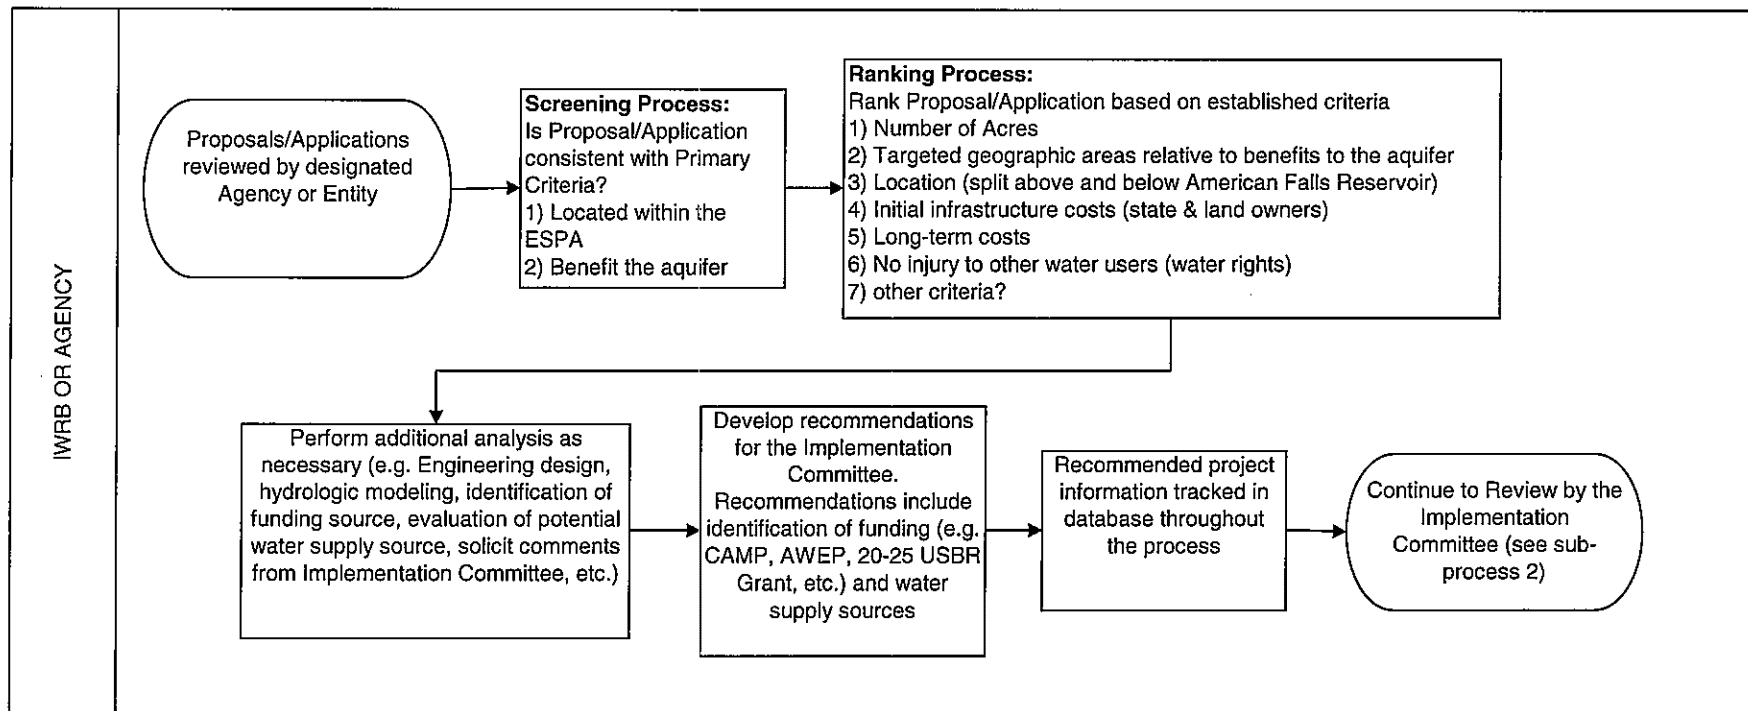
IWRB OR AGENCY

Proposals/Applications reviewed by designated Agency or Entity

Screening Process:
Is Proposal/Application consistent with Primary Criteria?
1) Located within the ESPA
2) Benefit the aquifer

Ranking Process:
Rank Proposal/Application based on established criteria
1) Number of Acres
2) Targeted geographic areas relative to benefits to the aquifer
3) Location (split above and below American Falls Reservoir)
4) Initial infrastructure costs (state & land owners)
5) Long-term costs
6) No injury to other water users (water rights)
7) other criteria?

Perform additional analysis as necessary (e.g. Engineering design, hydrologic modeling, identification of funding source, evaluation of potential water supply source, solicit comments from Implementation Committee, etc.)

Develop recommendations for the Implementation Committee. Recommendations include identification of funding (e.g. CAMP, AWEP, 20-25 USBR Grant, etc.) and water supply sources

Recommended project information tracked in database throughout the process

Continue to Review by the Implementation Committee (see sub-process 2)